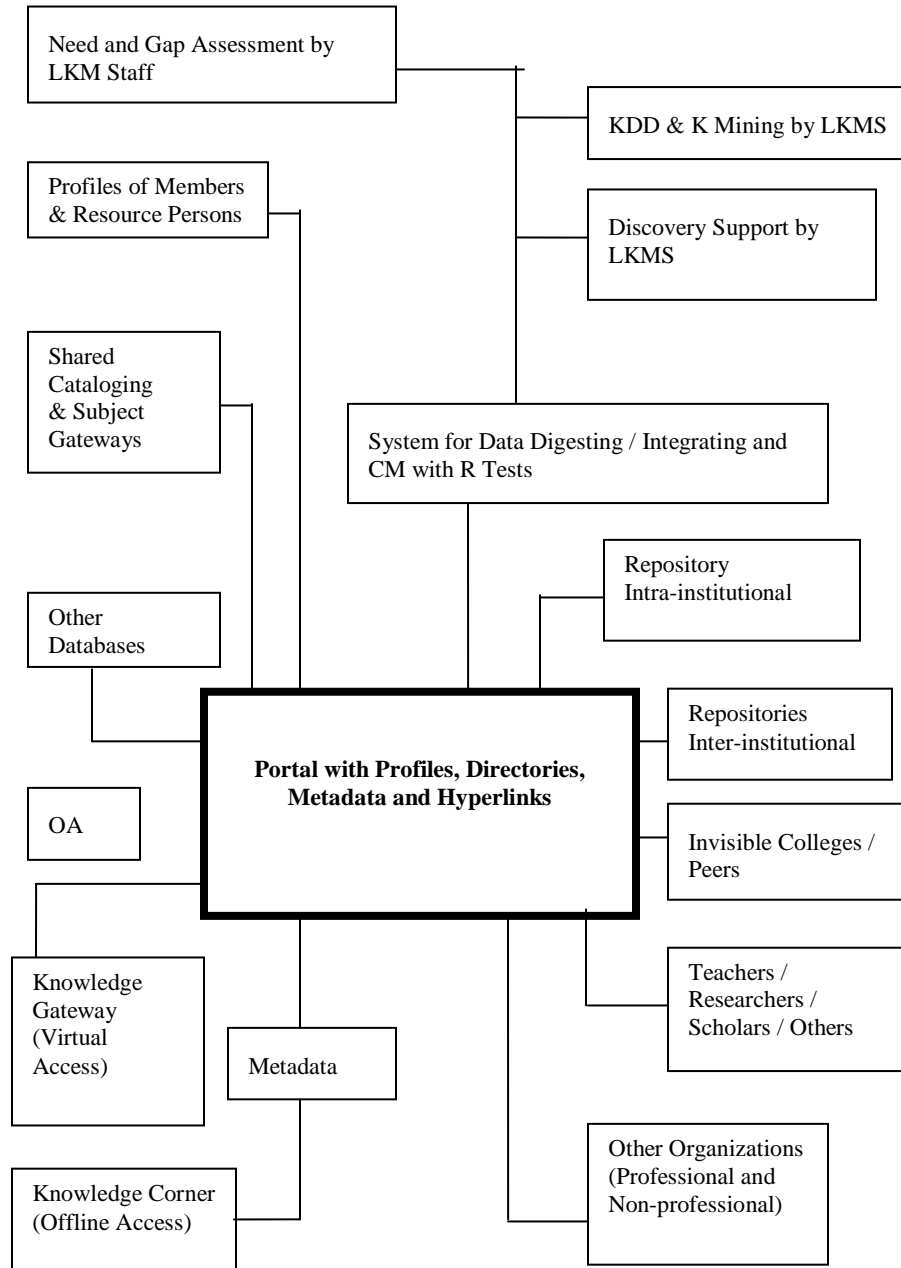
Need and Gap Assessment by LKM Staff

KDD & K Mining by LKMS

Profiles of Members & Resource Persons

Discovery Support by LKMS

Shared Cataloging & Subject Gateways

System for Data Digesting / Integrating and CM with R Tests

Repository Intra-institutional

Other Databases

Portal with Profiles, Directories, Metadata and Hyperlinks

Repositories Inter-institutional

OA

Invisible Colleges / Peers

Knowledge Gateway (Virtual Access)

Teachers / Researchers / Scholars / Others

Metadata

Other Organizations (Professional and Non-professional)

Knowledge Corner (Offline Access)